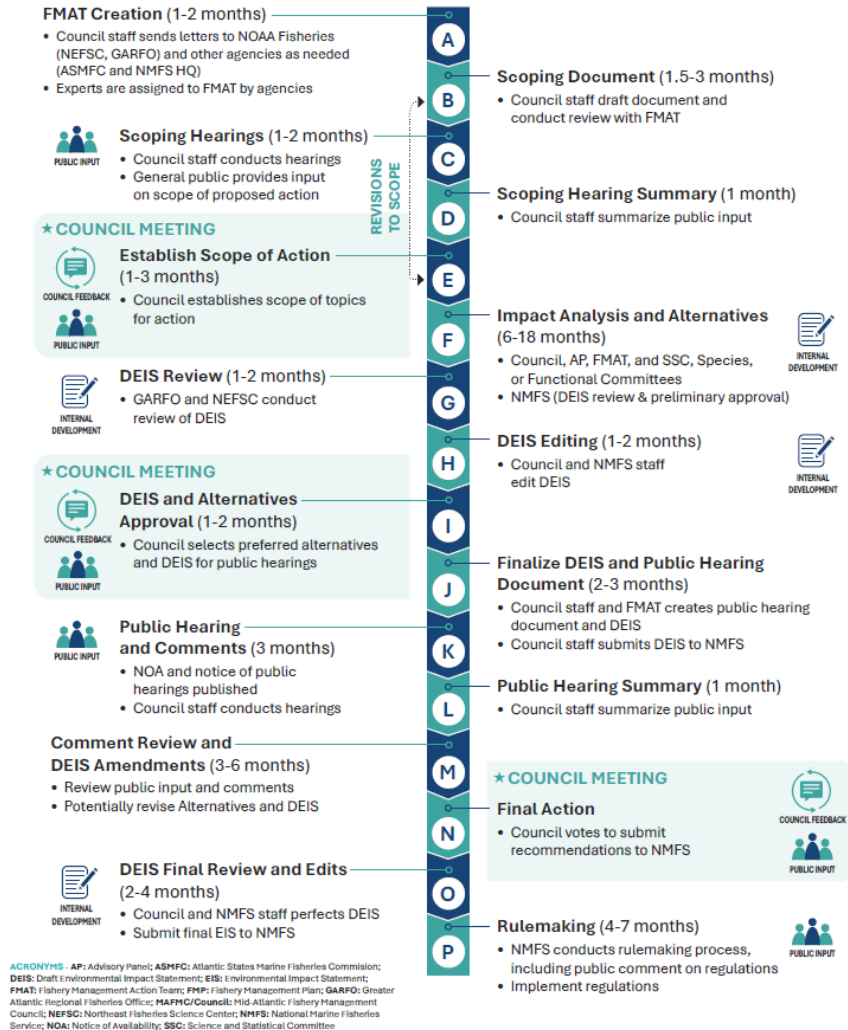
**FMAT Creation** (1-2 months)
- Council staff sends letters to NOAA Fisheries (NEFSC, GARFO) and other agencies as needed (ASMFC and NMFS HQ)
- Experts are assigned to FMAT by agencies

A

**Scoping Document** (1.5-3 months)
- Council staff draft document and conduct review with FMAT

B

PUBLIC INPUT

**Scoping Hearings** (1-2 months)
- Council staff conducts hearings
- General public provides input on scope of proposed action

C

REVISIONS TO SCOPE

**Scoping Hearing Summary** (1 month)
- Council staff summarize public input

D

★ COUNCIL MEETING

COUNCIL FEEDBACK

PUBLIC INPUT

**Establish Scope of Action** (1-3 months)
- Council establishes scope of topics for action

E

**Impact Analysis and Alternatives** (6-18 months)
- Council, AP, FMAT, and SSC, Species, or Functional Committees
- NMFS (DEIS review & preliminary approval)

INTERNAL DEVELOPMENT

F

INTERNAL DEVELOPMENT

**DEIS Review** (1-2 months)
- GARFO and NEFSC conduct review of DEIS

G

**DEIS Editing** (1-2 months)
- Council and NMFS staff edit DEIS

INTERNAL DEVELOPMENT

H

★ COUNCIL MEETING

COUNCIL FEEDBACK

PUBLIC INPUT

**DEIS and Alternatives Approval** (1-2 months)
- Council selects preferred alternatives and DEIS for public hearings

I

**Finalize DEIS and Public Hearing Document** (2-3 months)
- Council staff and FMAT creates public hearing document and DEIS
- Council staff submits DEIS to NMFS

J

PUBLIC INPUT

**Public Hearing and Comments** (3 months)
- NOA and notice of public hearings published
- Council staff conducts hearings

K

**Public Hearing Summary** (1 month)
- Council staff summarize public input

L

**Comment Review and DEIS Amendments** (3-6 months)
- Review public input and comments
- Potentially revise Alternatives and DEIS

M

★ COUNCIL MEETING

**Final Action**
- Council votes to submit recommendations to NMFS

COUNCIL FEEDBACK

PUBLIC INPUT

N

INTERNAL DEVELOPMENT

**DEIS Final Review and Edits** (2-4 months)
- Council and NMFS staff perfects DEIS
- Submit final EIS to NMFS

O

**Rulemaking** (4-7 months)
- NMFS conducts rulemaking process, including public comment on regulations
- Implement regulations

PUBLIC INPUT

P

ACRONYMS - **AP:** Advisory Panel; **ASMFC:** Atlantic States Marine Fisheries Commision; **DEIS:** Draft Environmental Impact Statement; **EIS:** Environmental Impact Statement; **FMAT:** Fishery Management Action Team; **FMP:** Fishery Management Plan; **GARFO:** Greater Atlantic Regional Fisheries Office; **MAFMC/Council:** Mid-Atlantic Fishery Management Council; **NEFSC:** Northeast Fisheries Science Center; **NMFS:** National Marine Fisheries Service; **NOA:** Notice of Availability; **SSC:** Science and Statistical Committee